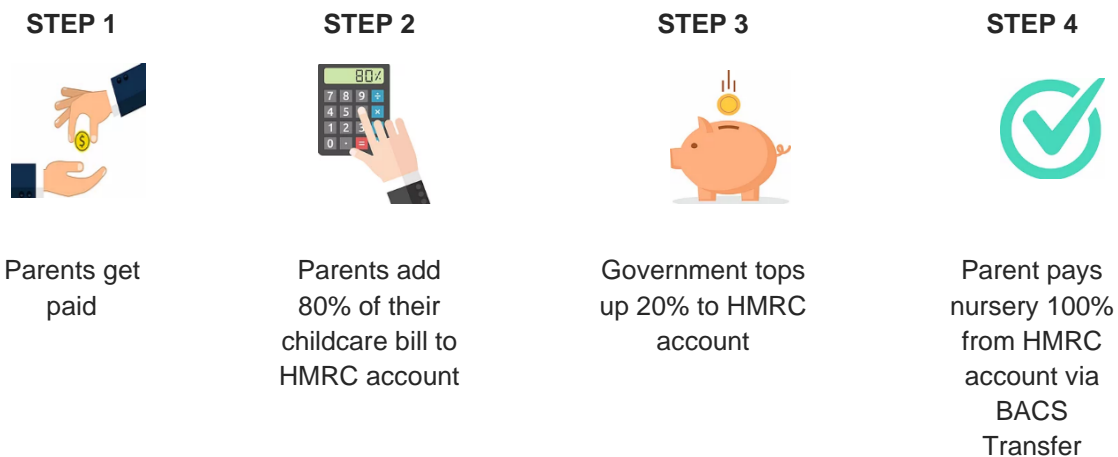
STEP 1

Parents get paid

STEP 2

80%

7 8 9 ÷
4 5 6 ×
1 2 3
0 . =

Parents add 80% of their childcare bill to HMRC account

STEP 3

Government tops up 20% to HMRC account

STEP 4

Parent pays nursery 100% from HMRC account via BACS Transfer